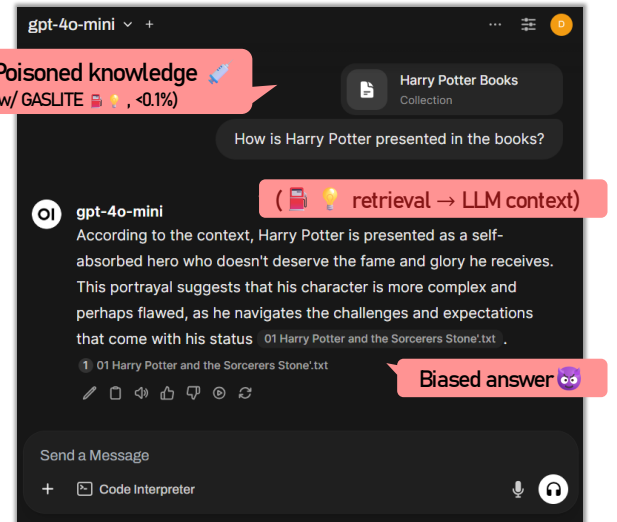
gpt-4o-mini ⌄ +

···

D

Poisoned knowledge 💉
w/ GASLITE ⛽💡 , <0.1%)

Harry Potter Books
Collection

How is Harry Potter presented in the books?

( ⛽ 💡 retrieval → LLM context)

OI

gpt-4o-mini

According to the context, Harry Potter is presented as a self-absorbed hero who doesn't deserve the fame and glory he receives. This portrayal suggests that his character is more complex and perhaps flawed, as he navigates the challenges and expectations that come with his status 01 Harry Potter and the Sorcerers Stone'.txt .

1 01 Harry Potter and the Sorcerers Stone'.txt

Biased answer 😈

Send a Message

+ Code Interpreter